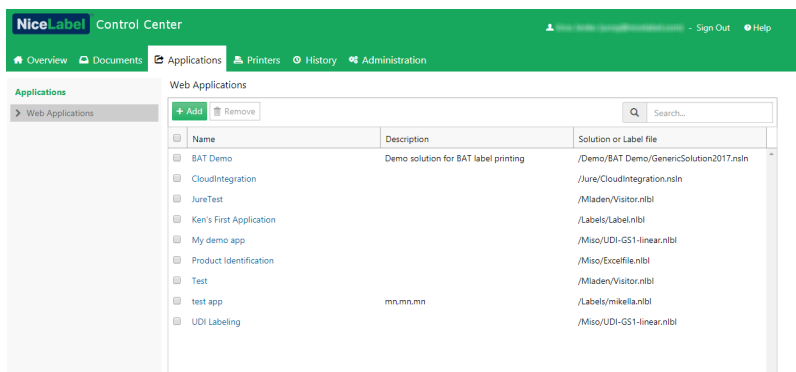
NiceLabel Control Center

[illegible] - Sign Out  Help

Overview  Documents  Applications  Printers  History  Administration

Applications

Web Applications

Web Applications

+ Add  Remove

Search...

| | Name | Description | Solution or Label file |
|---|---|---|---|
| | BAT Demo | Demo solution for BAT label printing | /Demo/BAT Demo/GenericSolution2017.nsln |
| | CloudIntegration | | /Jure/CloudIntegration.nsln |
| | JureTest | | /Mladen/Visitor.nlbl |
| | Ken's First Application | | /Labels/Label.nlbl |
| | My demo app | | /Miso/UDI-GS1-linear.nlbl |
| | Product Identification | | /Miso/Excelfile.nlbl |
| | Test | | /Mladen/Visitor.nlbl |
| | test app | mn,mn,mn | /Labels/mikella.nlbl |
| | UDI Labeling | | /Miso/UDI-GS1-linear.nlbl |